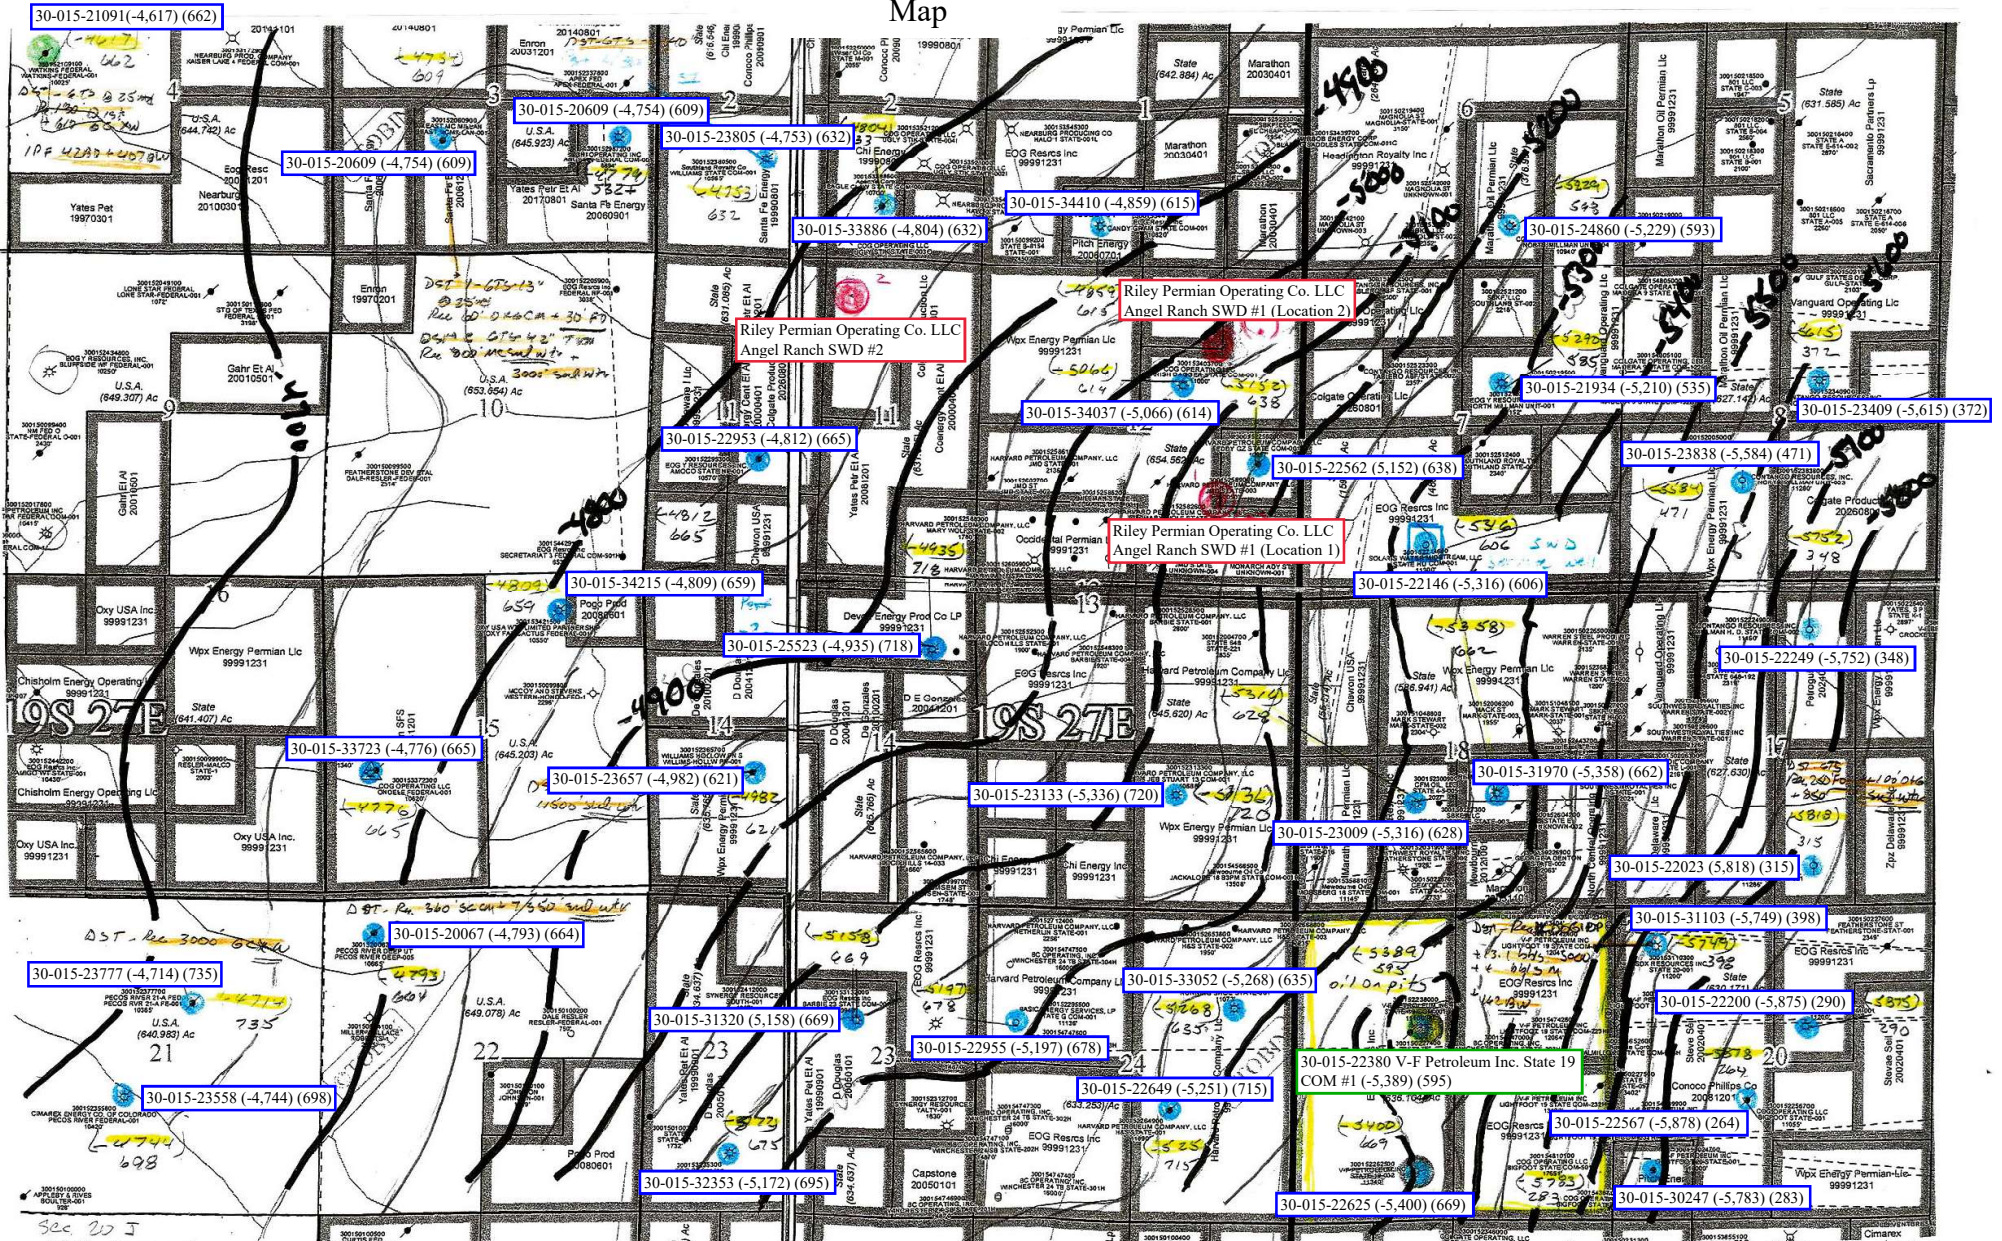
Map

30-015-21091(-4,617) (662)
30-015-20609 (-4,754) (609)
30-015-20609 (-4,754) (609)
30-015-23805 (-4,753) (632)
30-015-34410 (-4,859) (615)
30-015-33886 (-4,804) (632)
30-015-24860 (-5,229) (593)
Riley Permian Operating Co. LLC Angel Ranch SWD #1 (Location 2)
Riley Permian Operating Co. LLC Angel Ranch SWD #2
30-015-34037 (-5,066) (614)
30-015-21934 (-5,210) (535)
30-015-23409 (-5,615) (372)
30-015-22953 (-4,812) (665)
30-015-22562 (5,152) (638)
30-015-23838 (-5,584) (471)
Riley Permian Operating Co. LLC Angel Ranch SWD #1 (Location 1)
30-015-34215 (-4,809) (659)
30-015-22146 (-5,316) (606)
30-015-25523 (-4,935) (718)
30-015-22249 (-5,752) (348)
30-015-33723 (-4,776) (665)
30-015-23657 (-4,982) (621)
30-015-23133 (-5,336) (720)
30-015-31970 (-5,358) (662)
30-015-23009 (-5,316) (628)
30-015-22023 (5,818) (315)
30-015-20067 (-4,793) (664)
30-015-31103 (-5,749) (398)
30-015-23777 (-4,714) (735)
30-015-33052 (-5,268) (635)
30-015-22200 (-5,875) (290)
30-015-31320 (5,158) (669)
30-015-22955 (-5,197) (678)
30-015-22380 V-F Petroleum Inc. State 19 COM #1 (-5,389) (595)
30-015-23558 (-4,744) (698)
30-015-22649 (-5,251) (715)
30-015-22567 (-5,878) (264)
30-015-32353 (-5,172) (695)
30-015-22625 (-5,400) (669)
30-015-30247 (-5,783) (283)

19S 27E
19S 27E
-4700
-4800
-4900
-5000
-5100
-5200
-5300
-5400
-5500
-5600
-5700
-5800
DST - Rec 3000 GCMW
oil on pits
SWD
Sec. 20 J